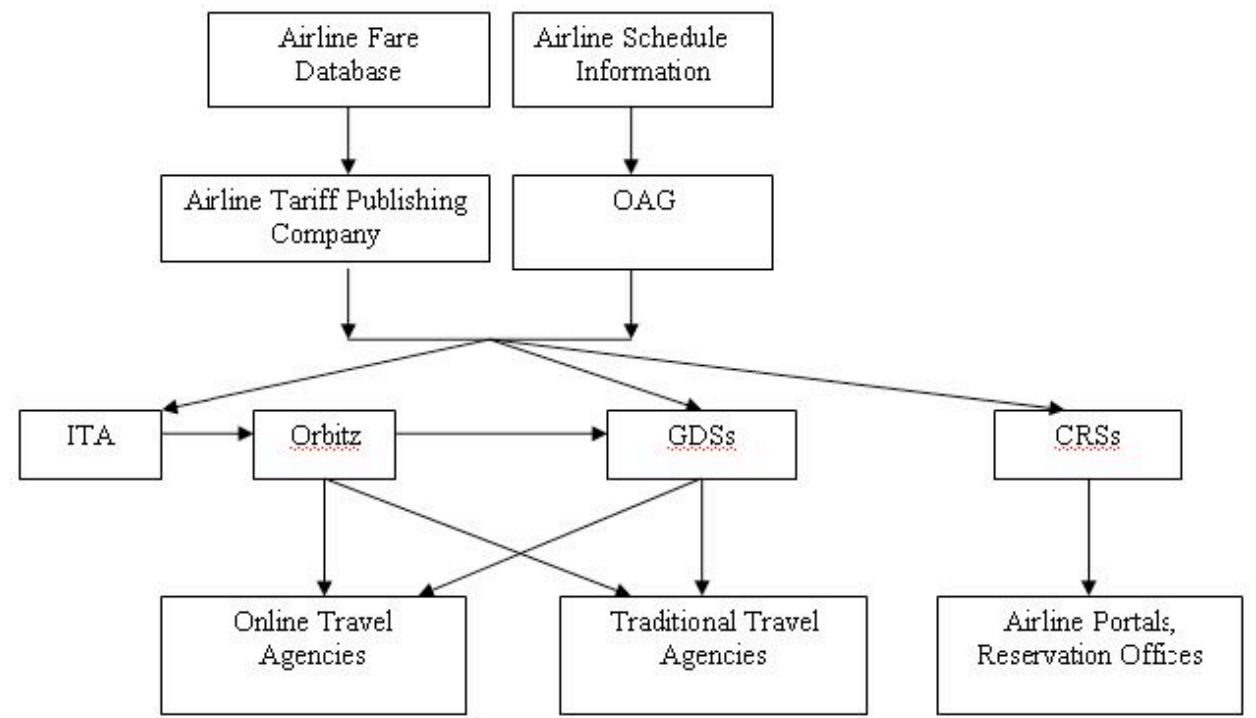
Airline Fare Database

Airline Schedule Information

Airline Tariff Publishing Company

OAG

ITA

Orbitz

GDSs

CRSs

Online Travel Agencies

Traditional Travel Agencies

Airline Portals, Reservation Offices